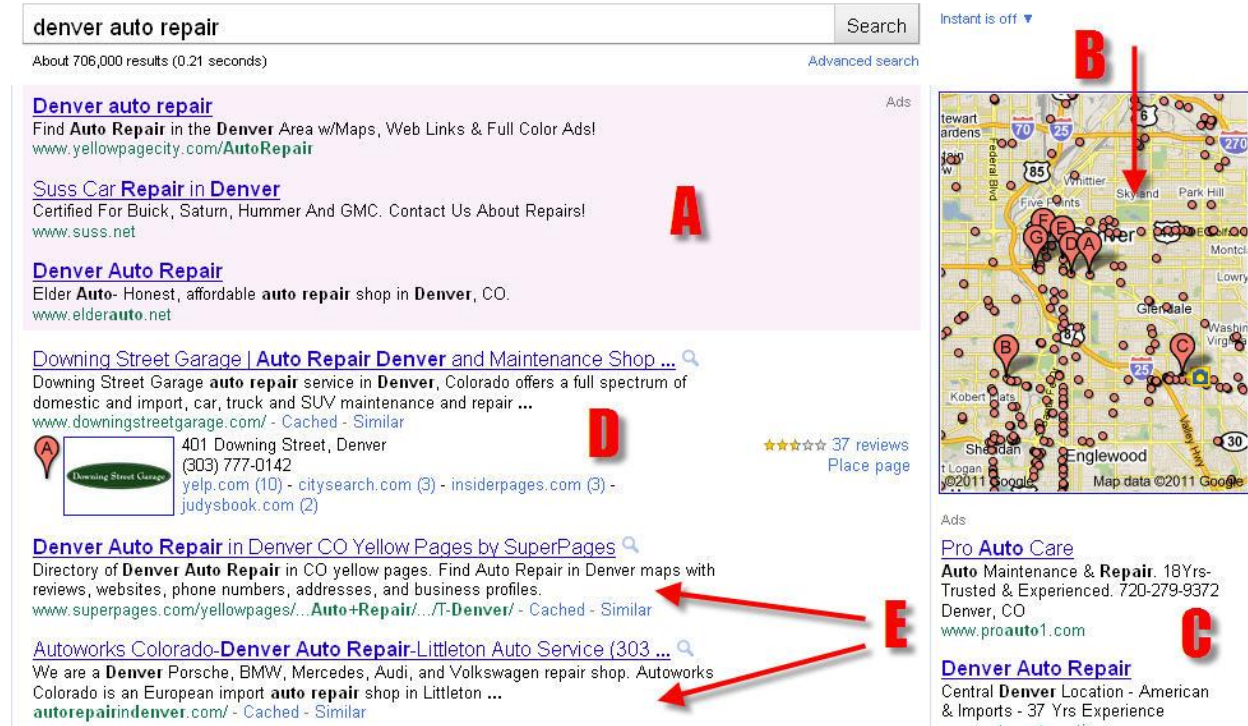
denver auto repair

Search

Instant is off ▼

About 706,000 results (0.21 seconds)

Advanced search

Ads

Denver auto repair
Find Auto Repair in the Denver Area w/Maps, Web Links & Full Color Ads!
www.yellowpagecity.com/AutoRepair

Suss Car Repair in Denver
Certified For Buick, Saturn, Hummer And GMC. Contact Us About Repairs!
www.suss.net

Denver Auto Repair
Elder Auto- Honest, affordable auto repair shop in Denver, CO.
www.elderauto.net

A

Downing Street Garage | Auto Repair Denver and Maintenance Shop ...
Downing Street Garage auto repair service in Denver, Colorado offers a full spectrum of domestic and import, car, truck and SUV maintenance and repair ...
www.downingstreetgarage.com/ - Cached - Similar

A

Downing Street Garage

401 Downing Street, Denver
(303) 777-0142
yelp.com (10) - citysearch.com (3) - insiderpages.com (3) - judysbook.com (2)

D

37 reviews
Place page

Denver Auto Repair in Denver CO Yellow Pages by SuperPages
Directory of Denver Auto Repair in CO yellow pages. Find Auto Repair in Denver maps with reviews, websites, phone numbers, addresses, and business profiles.
www.superpages.com/yellowpages/...Auto+Repair/.../T-Denver/ - Cached - Similar

Autoworks Colorado-Denver Auto Repair-Littleton Auto Service (303 ...
We are a Denver Porsche, BMW, Mercedes, Audi, and Volkswagen repair shop. Autoworks Colorado is an European import auto repair shop in Littleton ...
autorepairindenver.com/ - Cached - Similar

E

B

tewart ardens 70 25 6 270 Federal Blvd 85 Whittier Skyland Park Hill Five Points F E G D A ver Montcla Lowry Glendale Washin Virg 87 B C 25 Kobert Flats 30 Sheridan Englewood t Logan ©2011 Google Map data ©2011 Google Valley Hwy

Ads

Pro Auto Care
Auto Maintenance & Repair. 18Yrs-Trusted & Experienced. 720-279-9372
Denver, CO
www.proauto1.com

C

Denver Auto Repair
Central Denver Location - American & Imports - 37 Yrs Experience